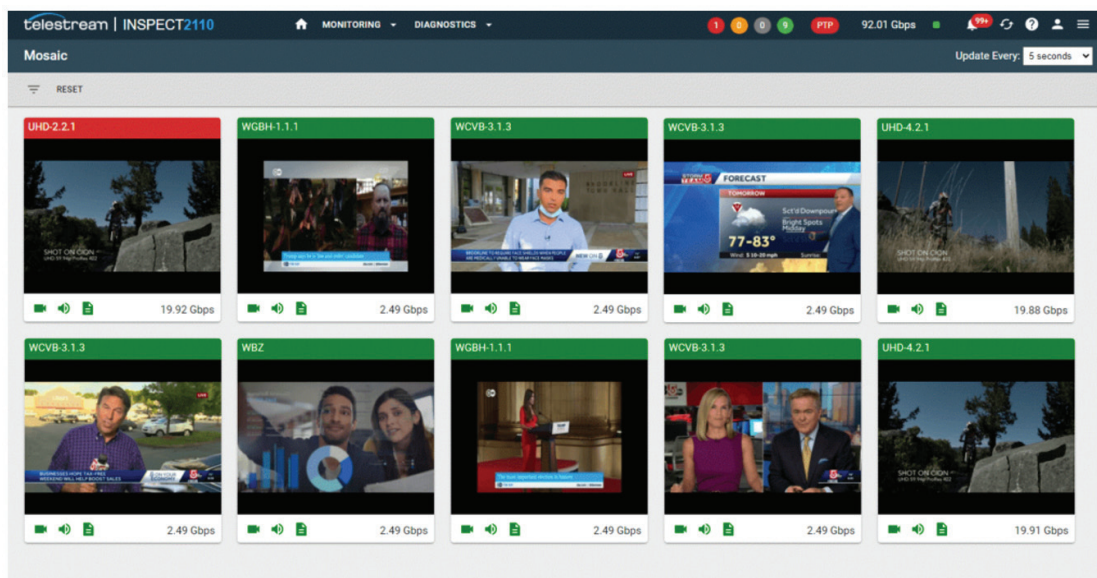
telestream | INSPECT2110

MONITORING DIAGNOSTICS

1 0 0 9 PTP 92.01 Gbps 99+

Mosaic

Update Every: 5 seconds

RESET

UHD-2.2.1

SHOT ON CION

19.92 Gbps

WGBH-1.1.1

2.49 Gbps

WCVB-3.1.3

2.49 Gbps

WCVB-3.1.3

FORECAST

TOMORROW

Sct'd Downpour

Bright Spots Midday

77-83°

2.49 Gbps

UHD-4.2.1

SHOT ON CION

19.88 Gbps

WCVB-3.1.3

BUSINESSES HOPE TAX-FREE WEEKEND WILL HELP BOOST SALES

2.49 Gbps

WBZ

2.49 Gbps

WGBH-1.1.1

2.49 Gbps

WCVB-3.1.3

2.49 Gbps

UHD-4.2.1

SHOT ON CION

19.91 Gbps